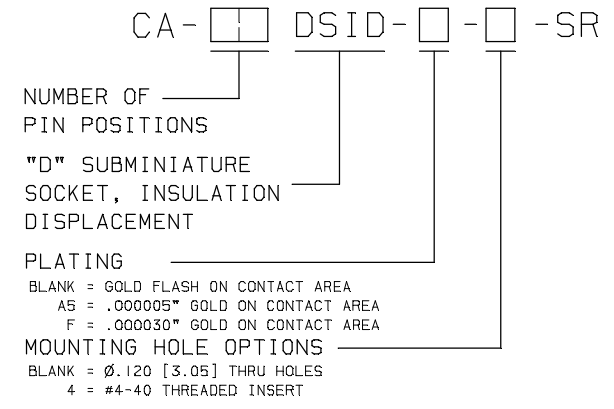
CA-[ | ] DSID-[ ]-[ ] -SR

NUMBER OF PIN POSITIONS

"D" SUBMINIATURE SOCKET, INSULATION DISPLACEMENT

PLATING
BLANK = GOLD FLASH ON CONTACT AREA
A5 = .000005" GOLD ON CONTACT AREA
F = .000030" GOLD ON CONTACT AREA

MOUNTING HOLE OPTIONS
BLANK = Ø.120 [3.05] THRU HOLES
4 = #4-40 THREADED INSERT